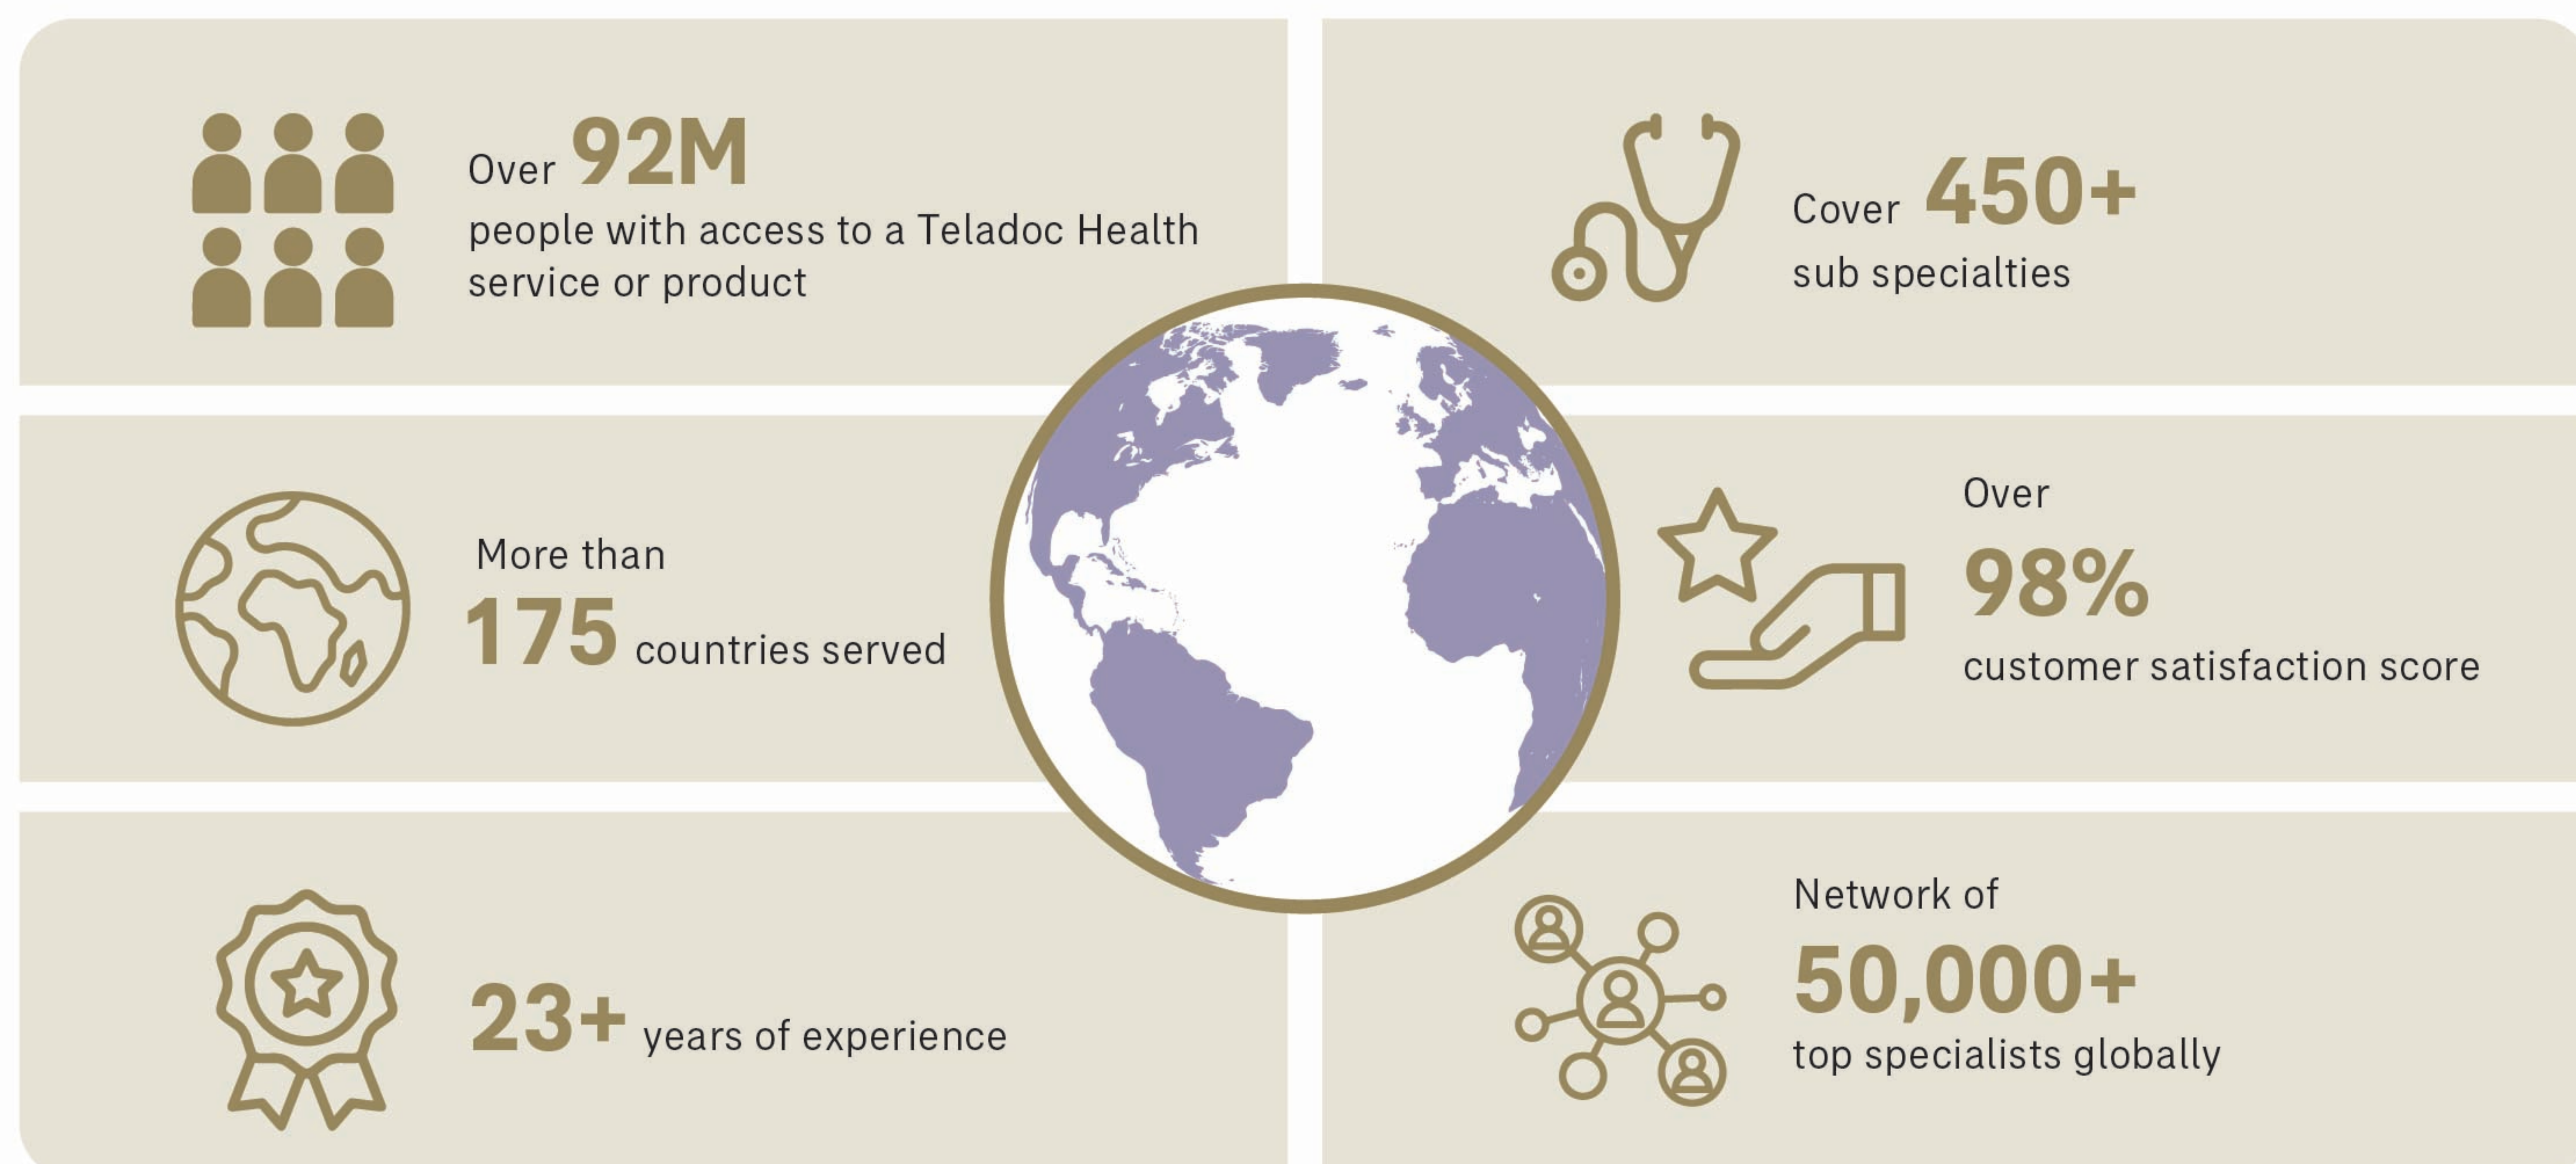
Over 92M
people with access to a Teladoc Health service or product

Cover 450+
sub specialties

More than
175 countries served

Over
98%
customer satisfaction score

23+ years of experience

Network of
50,000+
top specialists globally